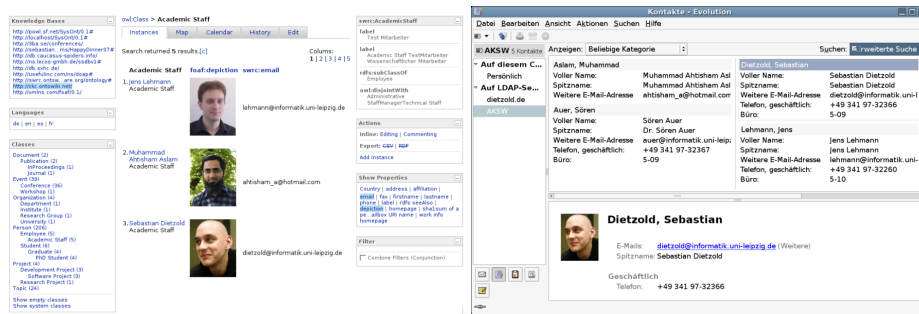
Knowledge Bases
http://powl.sf.net/SysOnt/0.1#
http://localhost/SysOnt/0.1#
http://lba.se/conferences/
http://sebastian...ms/HappyDinner07#
http://db.rauls.swiss-spiders.info/
http://no.lecoq-gmbh.de/sodbv1#
http://db.sohc.de/
http://usefulinc.com/ns/doap#
http://swrc.ontow...ner/ontology#
http://ckc.ontowiki.net/
http://xmlns.com/foaf/0.1/

Languages
de | en | es | fr

Classes
Document (2)
Publication (2)
InProceedings (1)
Journal (1)
Event (39)
Conference (36)
Workshop (1)
Organization (4)
Department (1)
Institute (1)
Research Group (1)
University (1)
Person (206)
Employee (5)
Academic Staff (5)
Student (6)
Graduate (4)
PhD Student (4)
Project (4)
Development Project (3)
Software Project (3)
Research Project (1)
Topic (24)
Show empty classes
Show system classes

owl:Class > Academic Staff
Instances | Map | Calendar | History | Edit
Search returned 5 results.[c]
Columns: 1 | 2 | 3 | 4 | 5

Academic Staff | foaf:depiction | swrc:email

1. Jens Lehmann
Academic Staff
lehmann@informatik.uni-leipzig.de

2. Muhammad Ahtisham Aslam
Academic Staff
ahtisham_a@hotmail.com

3. Sebastian Dietzold
Academic Staff
dietzold@informatik.uni-leipzig.de

swrc:AcademicStaff
label
Test Mitarbeiter
label
Academic Staff TestMitarbeiter Wissenschaftlicher Mitarbeiter
rdfs:subClassOf
Employee
owl:disjointWith
Administrative StaffManagerTechnical Staff

Actions
Inline: Editing | Commenting
Export: CSV | RDF
Add instance

Show Properties
Country | address | affiliation | email | fax | firstname | lastname | phone | label | rdfs:seeAlso | depiction | homepage | sha1sum of a pe...ailbox URI name | work info homepage

Filter
Combine filters (Conjunction)

Kontakte - Evolution
Datei Bearbeiten Ansicht Aktionen Suchen Hilfe
AKSW 5 Kontakte
Anzeigen: Beliebige Kategorie
Suchen: Erweiterte Suche
Auf diesem C...
Persönlich
Auf LDAP-Se...
dietzold.de
AKSW

Aslam, Muhammad
Voller Name: Muhammad Ahtisham Asl
Spitzname: Muhammad Ahtisham Asl
Weitere E-Mail-Adresse: ahtisham_a@hotmail.com

Auer, Sören
Voller Name: Sören Auer
Spitzname: Dr. Sören Auer
Weitere E-Mail-Adresse: auer@informatik.uni-leip:
Telefon, geschäftlich: +49 341 97-32367
Büro: 5-09

Dietzold, Sebastian
Voller Name: Sebastian Dietzold
Spitzname: Sebastian Dietzold
Weitere E-Mail-Adresse: dietzold@informatik.uni-l
Telefon, geschäftlich: +49 341 97-32366
Büro: 5-09

Lehmann, Jens
Voller Name: Jens Lehmann
Spitzname: Jens Lehmann
Weitere E-Mail-Adresse: lehmann@informatik.uni-
Telefon, geschäftlich: +49 341 97-32260
Büro: 5-10

Dietzold, Sebastian
E-Mails: dietzold@informatik.uni-leipzig.de (Weitere)
Spitzname: Sebastian Dietzold
Geschäftlich
Telefon: +49 341 97-32366